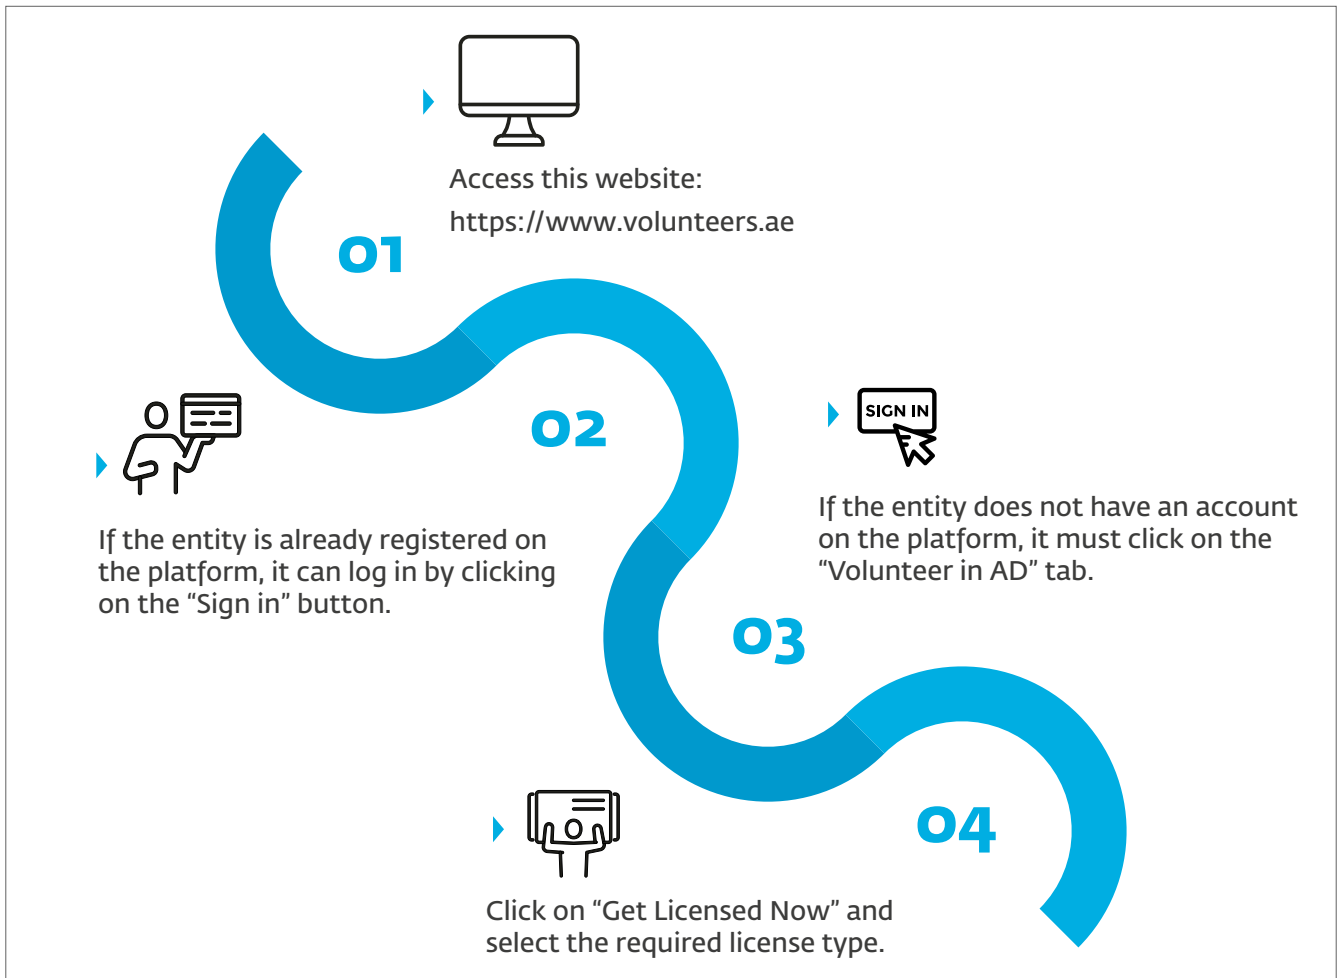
Access this website:
https://www.volunteers.ae

01

If the entity is already registered on the platform, it can log in by clicking on the “Sign in” button.

02

SIGN IN

If the entity does not have an account on the platform, it must click on the “Volunteer in AD” tab.

03

04

Click on “Get Licensed Now” and select the required license type.